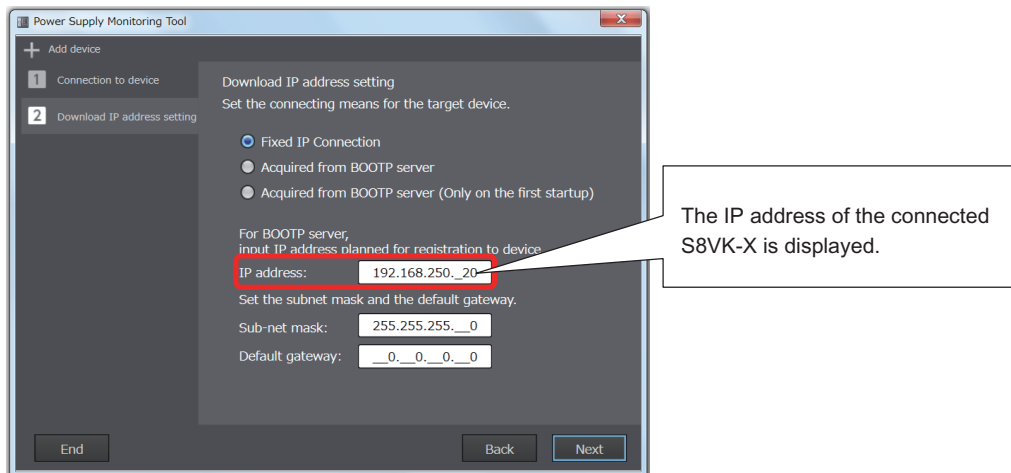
Power Supply Monitoring Tool

+ Add device

1 Connection to device

2 Download IP address setting

Download IP address setting
Set the connecting means for the target device.

Fixed IP Connection
Acquired from BOOTP server
Acquired from BOOTP server (Only on the first startup)

For BOOTP server,
input IP address planned for registration to device

IP address: 192.168.250._20

Set the subnet mask and the default gateway.

Sub-net mask: 255.255.255.__0

Default gateway: __0.__0.__0.__0

End

Back

Next

The IP address of the connected S8VK-X is displayed.